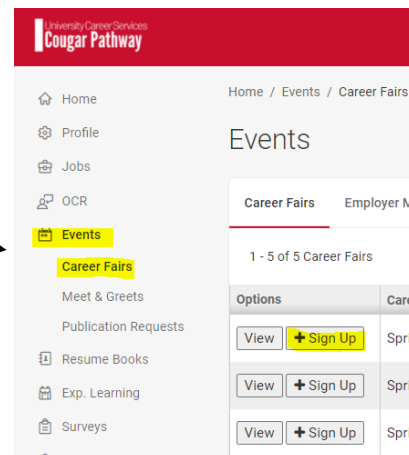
University Career Services
Cougar Pathway

Home
Profile
Jobs
OCR
Events
Career Fairs
Meet & Greets
Publication Requests
Resume Books
Exp. Learning
Surveys

Home / Events / Career Fairs

Events

Career Fairs   Employer M

1 - 5 of 5 Career Fairs

| Options | Care |
|---|---|
| View + Sign Up | Spri |
| View + Sign Up | Spri |
| View + Sign Up | Spri |